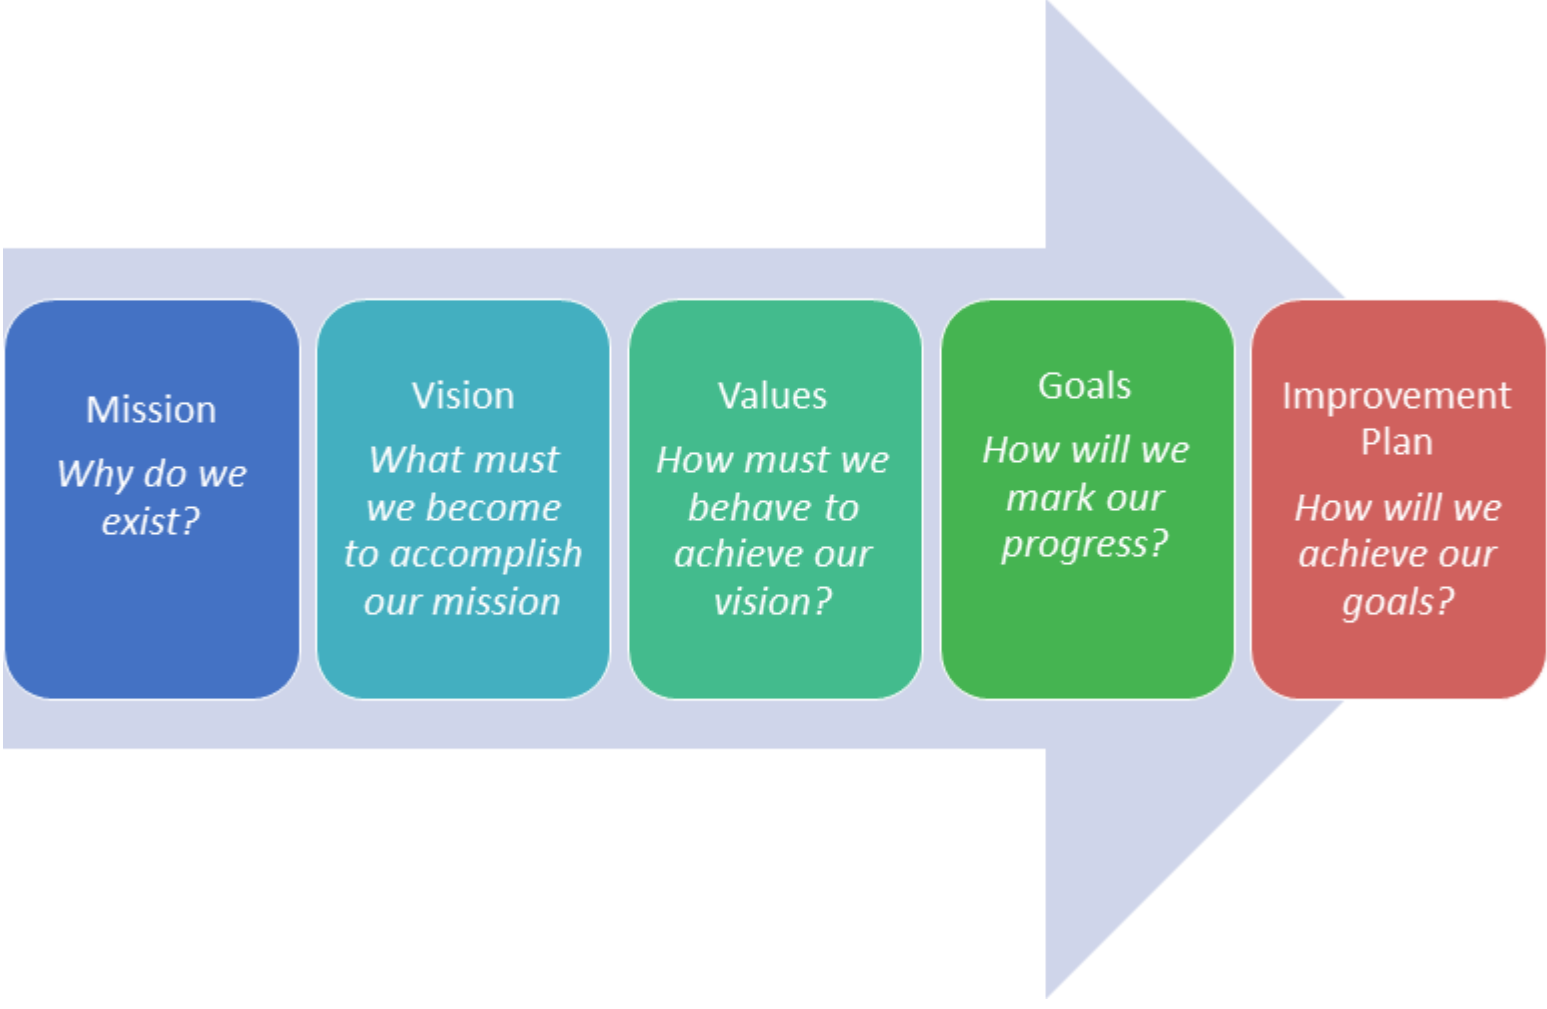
Mission

*Why do we exist?*

Vision

*What must we become to accomplish our mission*

Values

*How must we behave to achieve our vision?*

Goals

*How will we mark our progress?*

Improvement Plan

*How will we achieve our goals?*